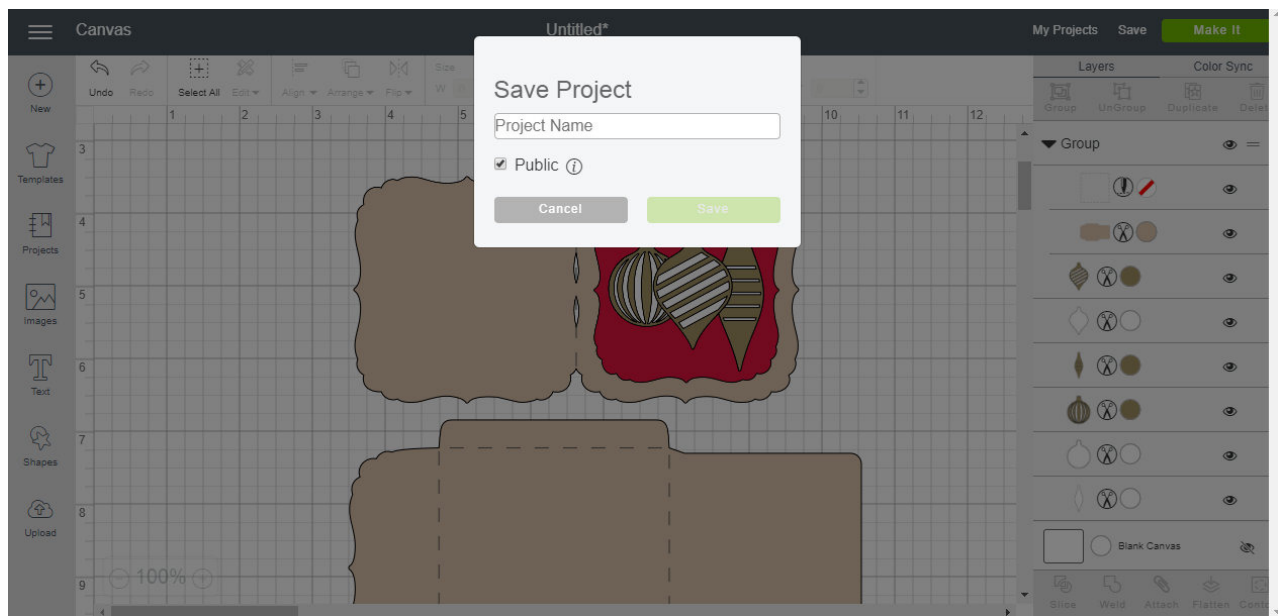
Canvas

Untitled*

My Projects Save Make It

New

Undo Redo Select All Edit Align Arrange Flip Size W

Templates

Projects

Images

Text

Shapes

Upload

1 2 3 4 5 10 11 12

3 4 5 6 7 8 9

100%

Save Project

Project Name

Public ⓘ

Cancel Save

Layers Color Sync

Group UnGroup Duplicate Delete

Group

Blank Canvas

Slice Weld Attach Flatten Contour